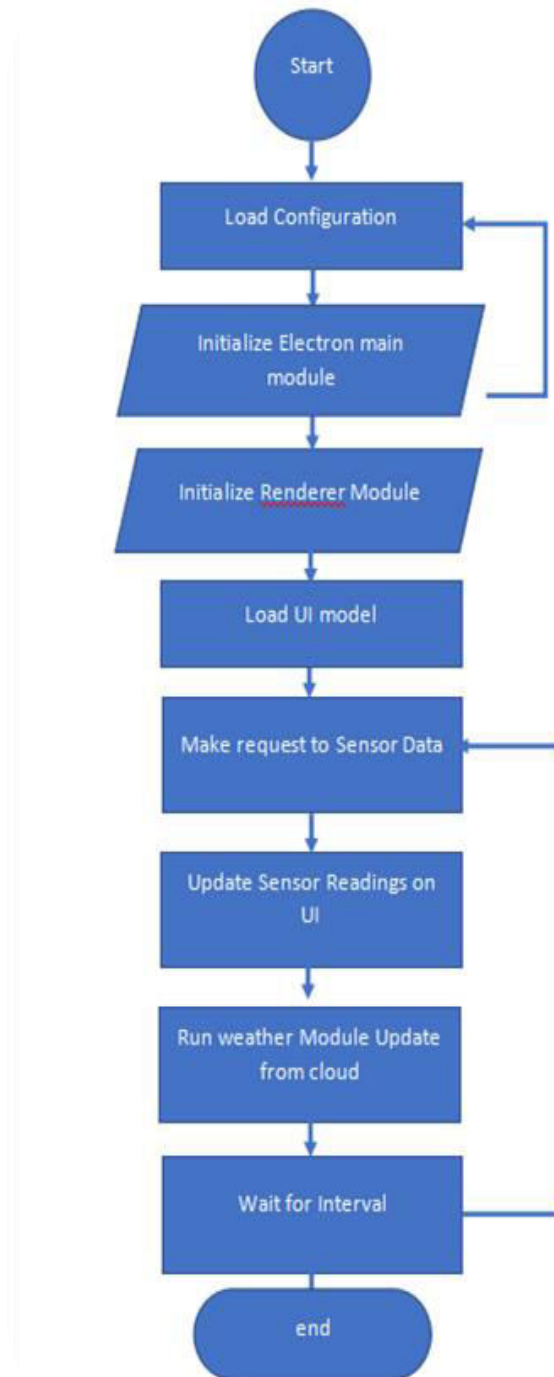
Start

Load Configuration

Initialize Electron main module

Initialize Renderer Module

Load UI model

Make request to Sensor Data

Update Sensor Readings on UI

Run weather Module Update from cloud

Wait for Interval

end